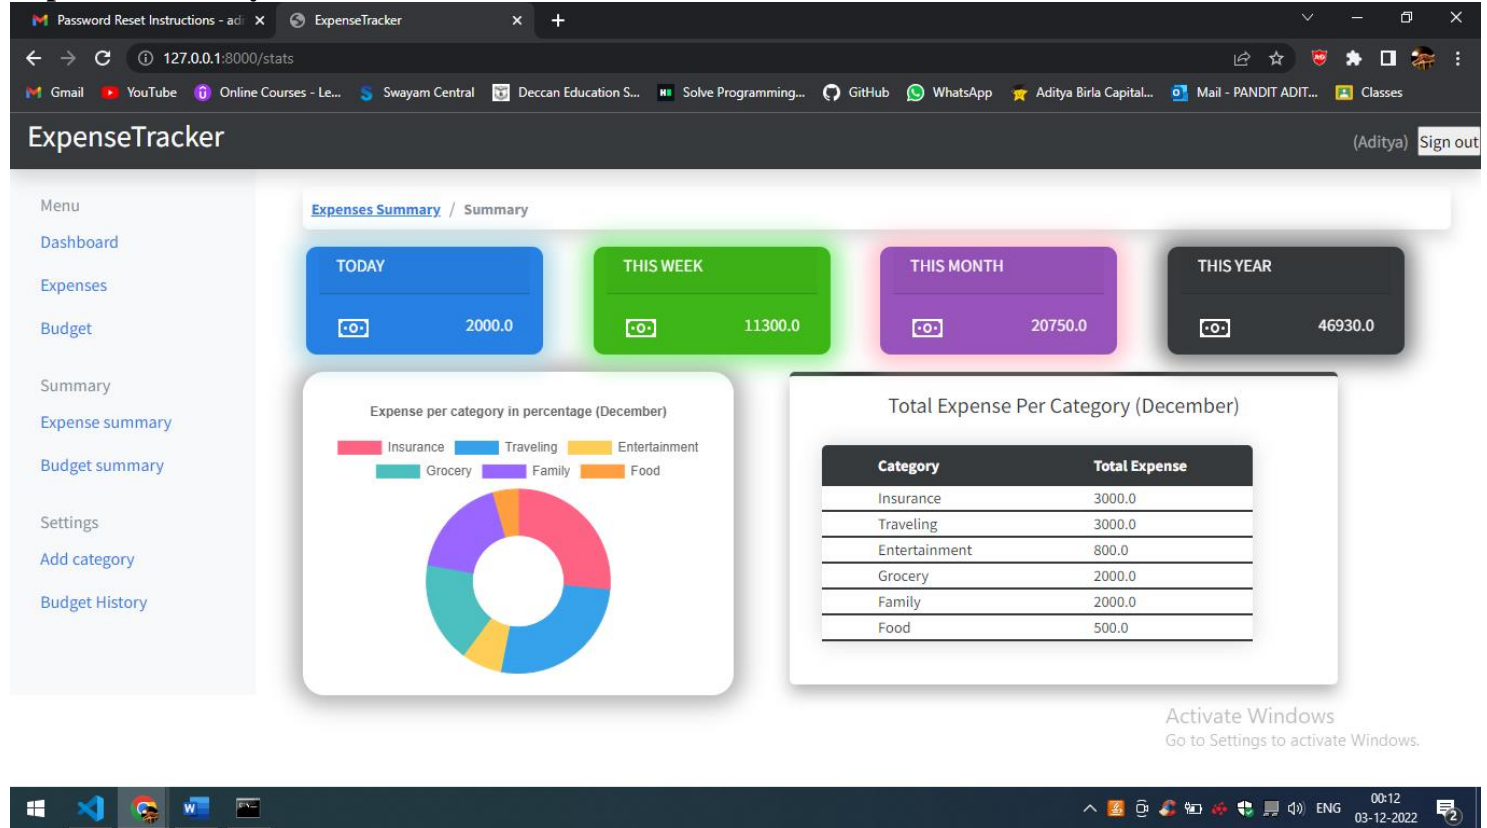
Password Reset Instructions - adi ×
ExpenseTracker ×
+

127.0.0.1:8000/stats

Gmail YouTube Online Courses - Le... Swayam Central Deccan Education S... Solve Programming... GitHub WhatsApp Aditya Birla Capital... Mail - PANDIT ADIT... Classes

ExpenseTracker

(Aditya) Sign out

Menu
Dashboard
Expenses
Budget

Summary
Expense summary
Budget summary

Settings
Add category
Budget History

Expenses Summary / Summary

TODAY
2000.0

THIS WEEK
11300.0

THIS MONTH
20750.0

THIS YEAR
46930.0

Expense per category in percentage (December)

Insurance Traveling Entertainment Grocery Family Food

Total Expense Per Category (December)

| Category | Total Expense |
|---|---|
| Insurance | 3000.0 |
| Traveling | 3000.0 |
| Entertainment | 800.0 |
| Grocery | 2000.0 |
| Family | 2000.0 |
| Food | 500.0 |

Activate Windows
Go to Settings to activate Windows.

ENG 00:12 03-12-2022